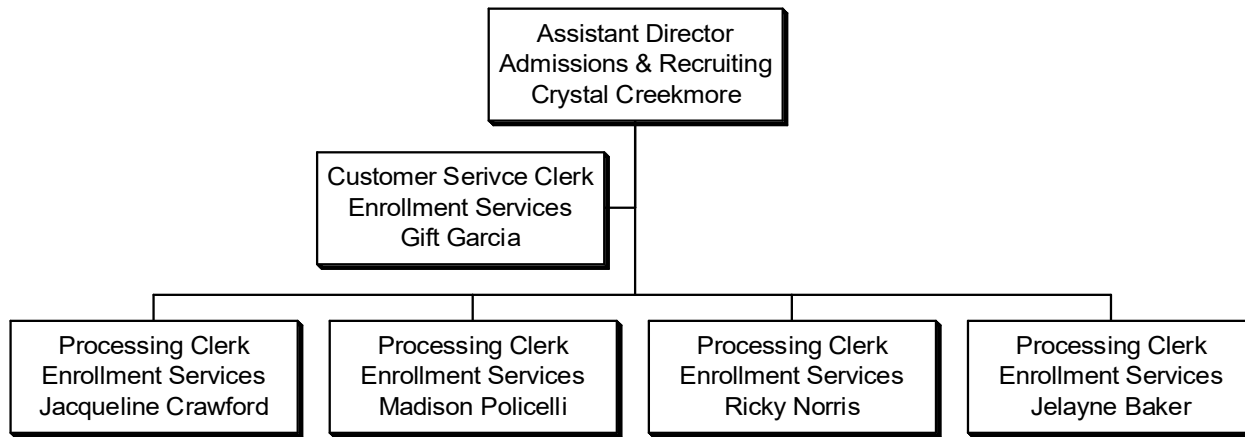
Assistant Director
Admissions & Recruiting
Crystal Creekmore

Customer Serivce Clerk
Enrollment Services
Gift Garcia

Processing Clerk
Enrollment Services
Jacqueline Crawford

Processing Clerk
Enrollment Services
Madison Policelli

Processing Clerk
Enrollment Services
Ricky Norris

Processing Clerk
Enrollment Services
Jelayne Baker